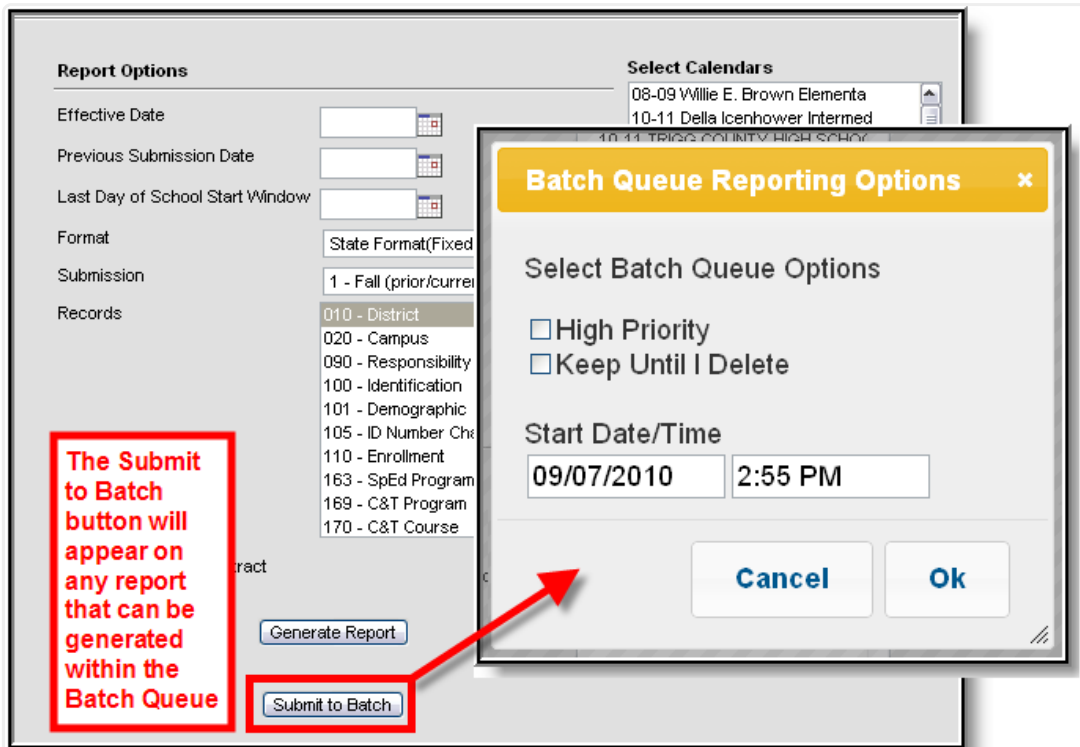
Report Options

Effective Date

Previous Submission Date

Last Day of School Start Window

Format

State Format(Fixed

Submission

1 - Fall (prior/curren

Records

010 - District
020 - Campus
090 - Responsibility
100 - Identification
101 - Demographic
105 - ID Number Cha
110 - Enrollment
163 - SpEd Program
169 - C&T Program
170 - C&T Course

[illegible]tract

Generate Report

Submit to Batch

Select Calendars

08-09 Willie E. Brown Elementa
10-11 Della Icenhower Intermed
10-11 TRIGG COUNTY HIGH SCHO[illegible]

Batch Queue Reporting Options ×

Select Batch Queue Options

High Priority
Keep Until I Delete

Start Date/Time

09/07/2010 2:55 PM

Cancel Ok

The Submit to Batch button will appear on any report that can be generated within the Batch Queue